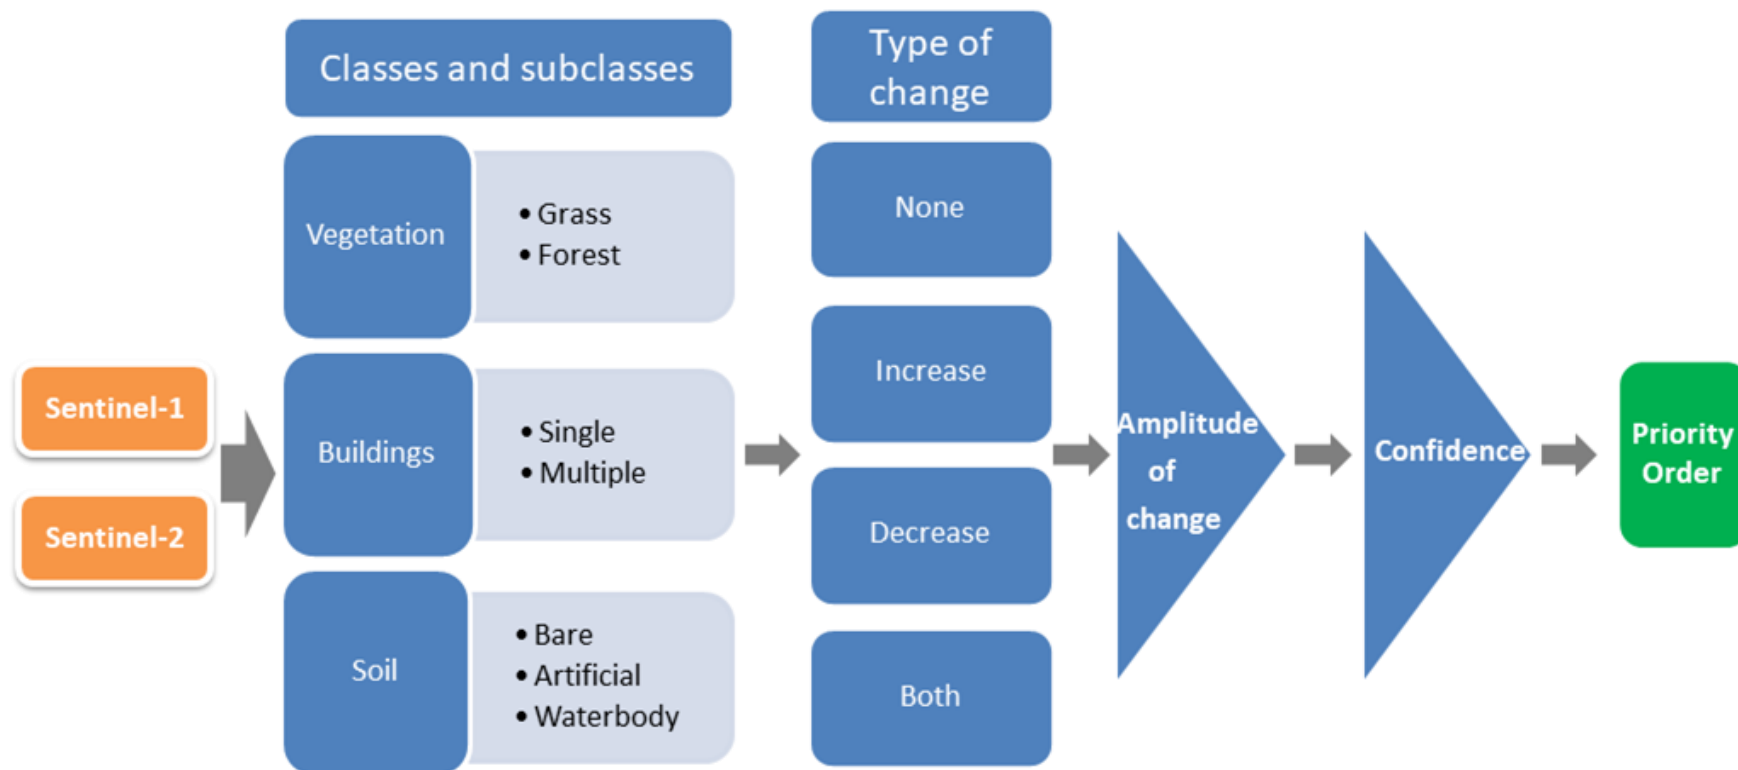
Sentinel-1

Sentinel-2

Classes and subclasses

Vegetation
• Grass
• Forest

Buildings
• Single
• Multiple

Soil
• Bare
• Artificial
• Waterbody

Type of change

None

Increase

Decrease

Both

Amplitude of change

Confidence

Priority Order